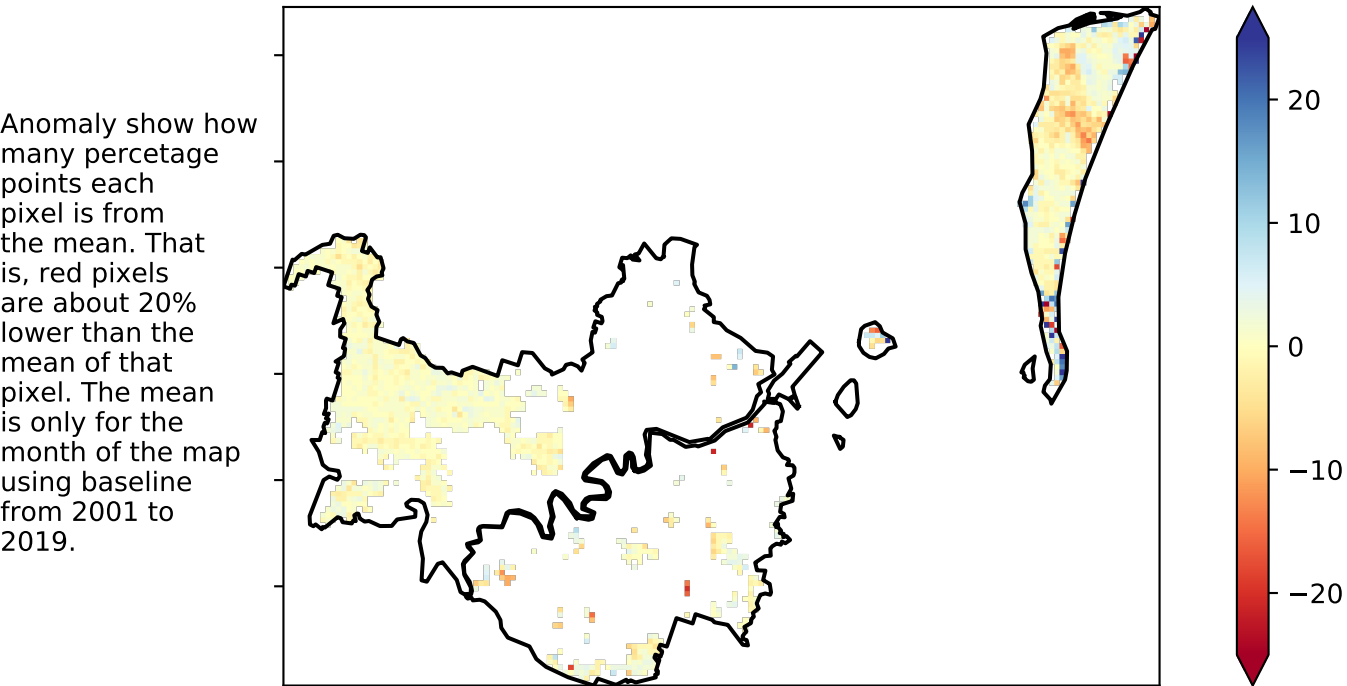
Anomaly show how many percetage points each pixel is from the mean. That is, red pixels are about 20% lower than the mean of that pixel. The mean is only for the month of the map using baseline from 2001 to 2019.

20
10
0
−10
−20